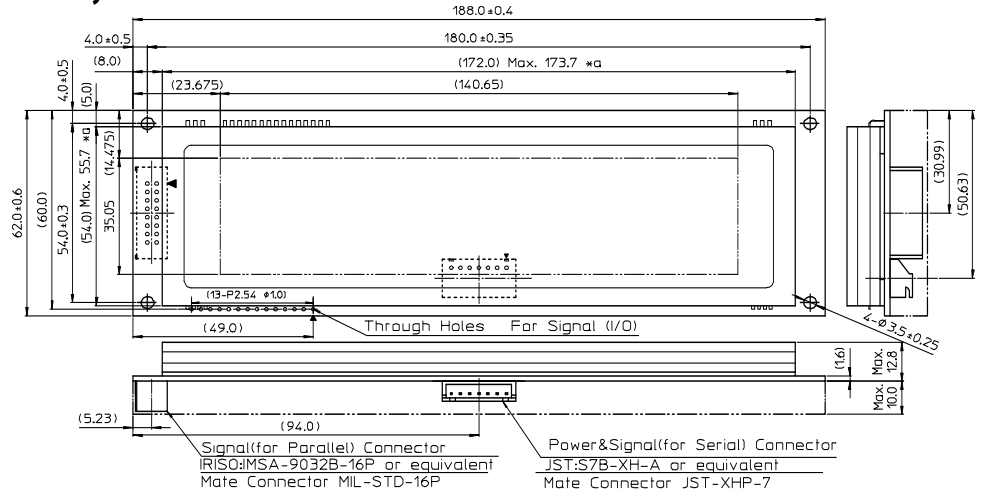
188.0±0.4
180.0±0.35
4.0±0.5
(8.0)
(172.0) Max. 173.7 *a
4.0±0.5
(5.0)
(23.675)
(140.65)
62.0±0.6
(60.0)
54.0±0.3
(54.0) Max. 55.7 *a
(14.475)
35.05
(30.99)
(50.63)
(13-P2.54 $\phi$1.0)
(49.0)
Through Holes For Signal (I/O)
4-$\phi$3.5±0.25
(1.6)
Max. 12.8
Max. 10.0
(5.23)
(94.0)
Signal(for Parallel) Connector
IRISO:IMSA-9032B-16P or equivalent
Mate Connector MIL-STD-16P
Power&Signal(for Serial) Connector
JST:S7B-XH-A or equivalent
Mate Connector JST-XHP-7